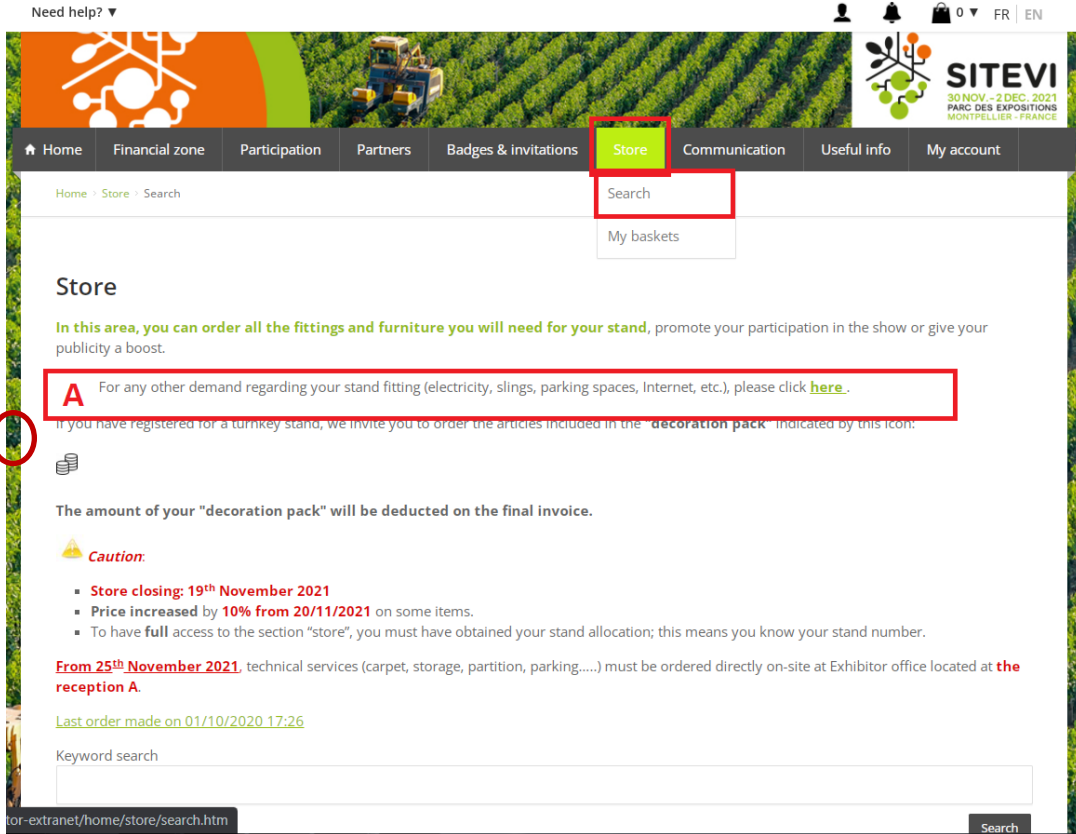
Need help? ▼

0 ▼ FR | EN

SITEVI
30 NOV. - 2 DEC. 2021
PARC DES EXPOSITIONS
MONTPELLIER - FRANCE

Home | Financial zone | Participation | Partners | Badges & invitations | Store | Communication | Useful info | My account

Search
My baskets

Home › Store › Search

Store

In this area, you can order all the fittings and furniture you will need for your stand, promote your participation in the show or give your publicity a boost.

A For any other demand regarding your stand fitting (electricity, slings, parking spaces, Internet, etc.), please click here .

If you have registered for a turnkey stand, we invite you to order the articles included in the "decoration pack" indicated by this icon:

The amount of your "decoration pack" will be deducted on the final invoice.

Caution:

- Store closing: 19$^{th}$ November 2021
- Price increased by 10% from 20/11/2021 on some items.
- To have full access to the section "store", you must have obtained your stand allocation; this means you know your stand number.

From 25$^{th}$ November 2021, technical services (carpet, storage, partition, parking.....) must be ordered directly on-site at Exhibitor office located at the reception A.

Last order made on 01/10/2020 17:26

Keyword search

tor-extranet/home/store/search.htm

Search